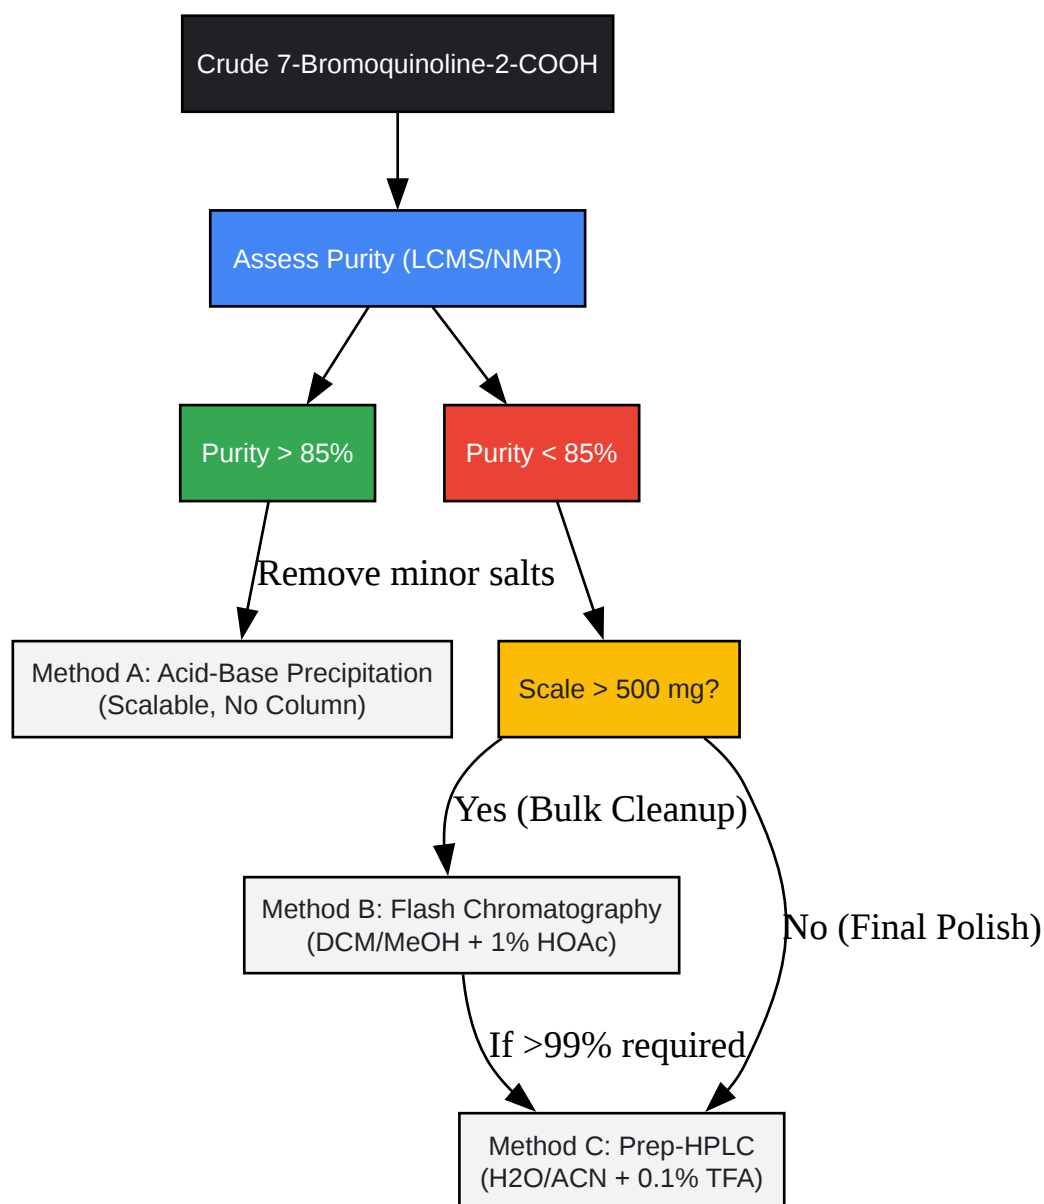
Crude 7-Bromoquinoline-2-COOH

Assess Purity (LCMS/NMR)

Purity > 85%

Purity < 85%

Remove minor salts

Method A: Acid-Base Precipitation
(Scalable, No Column)

Scale > 500 mg?

Yes (Bulk Cleanup)

Method B: Flash Chromatography
(DCM/MeOH + 1% HOAc)

No (Final Polish)

If >99% required

Method C: Prep-HPLC
(H2O/ACN + 0.1% TFA)